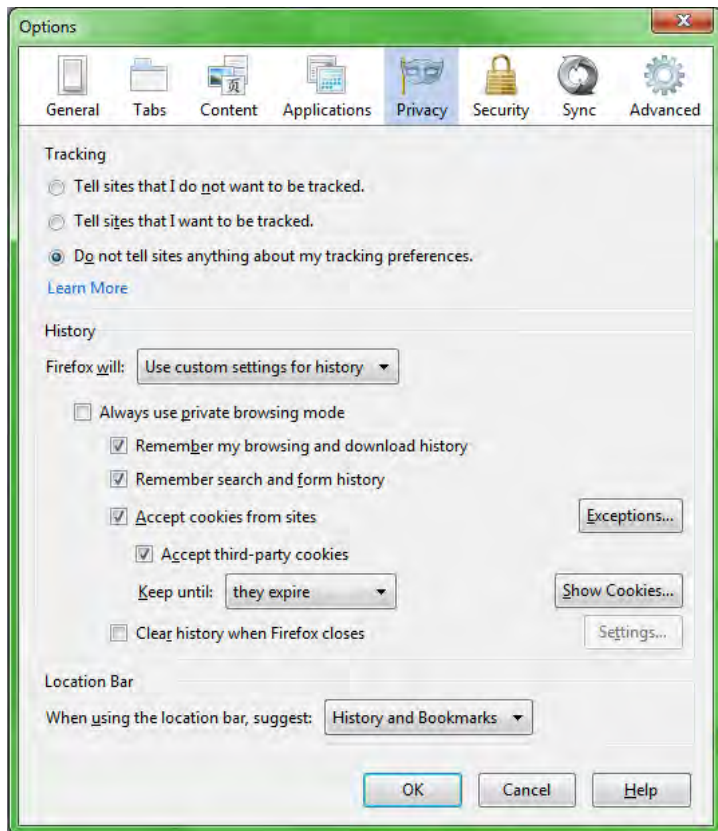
Options

General Tabs Content Applications Privacy Security Sync Advanced

Tracking

Tell sites that I do not want to be tracked.

Tell sites that I want to be tracked.

Do not tell sites anything about my tracking preferences.

Learn More

History

Firefox will: Use custom settings for history

Always use private browsing mode

Remember my browsing and download history

Remember search and form history

Accept cookies from sites

Exceptions...

Accept third-party cookies

Keep until: they expire

Show Cookies...

Clear history when Firefox closes

Settings...

Location Bar

When using the location bar, suggest: History and Bookmarks

OK Cancel Help